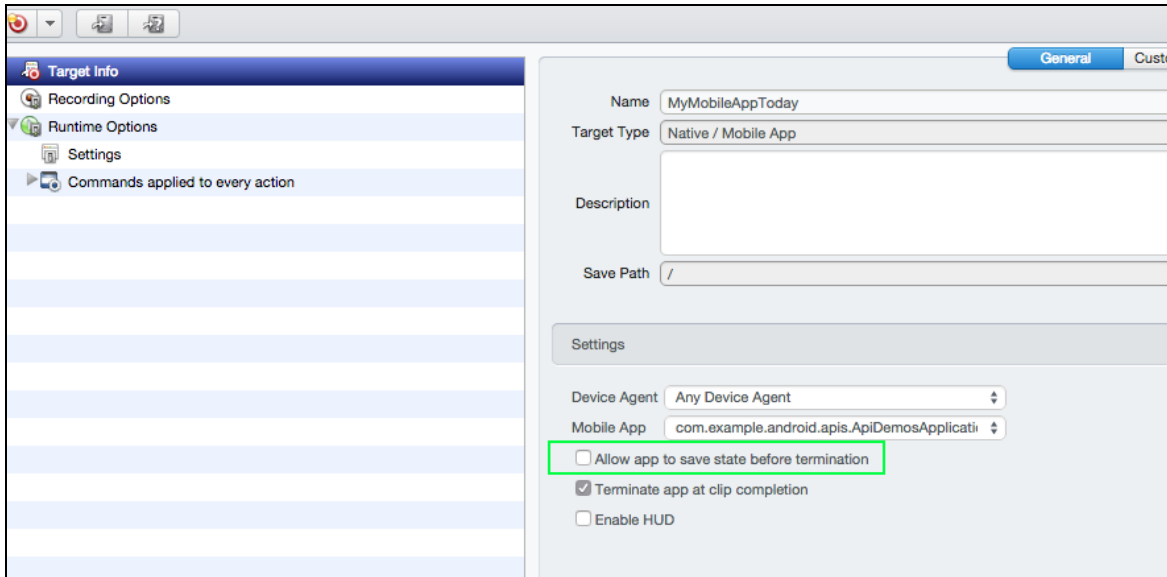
Target Info
Recording Options
Runtime Options
Settings
Commands applied to every action

General
Custo

Name MyMobileAppToday
Target Type Native / Mobile App
Description
Save Path /

Settings

Device Agent Any Device Agent
Mobile App com.example.android.apis.ApiDemosApplicati
Allow app to save state before termination
Terminate app at clip completion
Enable HUD